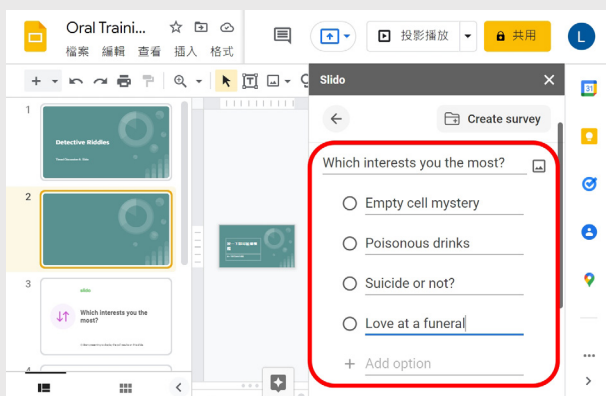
Oral Traini...
檔案 編輯 查看 插入 格式
投影播放
共用
L
Slido
Create survey
Which interests you the most?
Empty cell mystery
Poisonous drinks
Suicide or not?
Love at a funeral
Add option
1
Detective Riddles
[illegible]
2
3
slido
Which interests you the most?
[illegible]
31